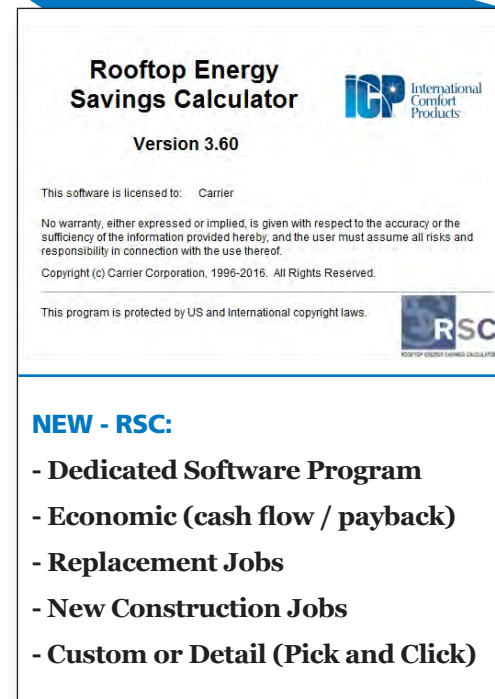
Rooftop Energy Savings Calculator

ICP International Comfort Products

Version 3.60

This software is licensed to: Carrier

No warranty, either expressed or implied, is given with respect to the accuracy or the sufficiency of the information provided hereby, and the user must assume all risks and responsibility in connection with the use thereof.

Copyright (c) Carrier Corporation, 1996-2016. All Rights Reserved.

This program is protected by US and International copyright laws.

RSC
ROOFTOP ENERGY SAVINGS CALCULATOR

NEW - RSC:

- Dedicated Software Program

- Economic (cash flow / payback)

- Replacement Jobs

- New Construction Jobs

- Custom or Detail (Pick and Click)